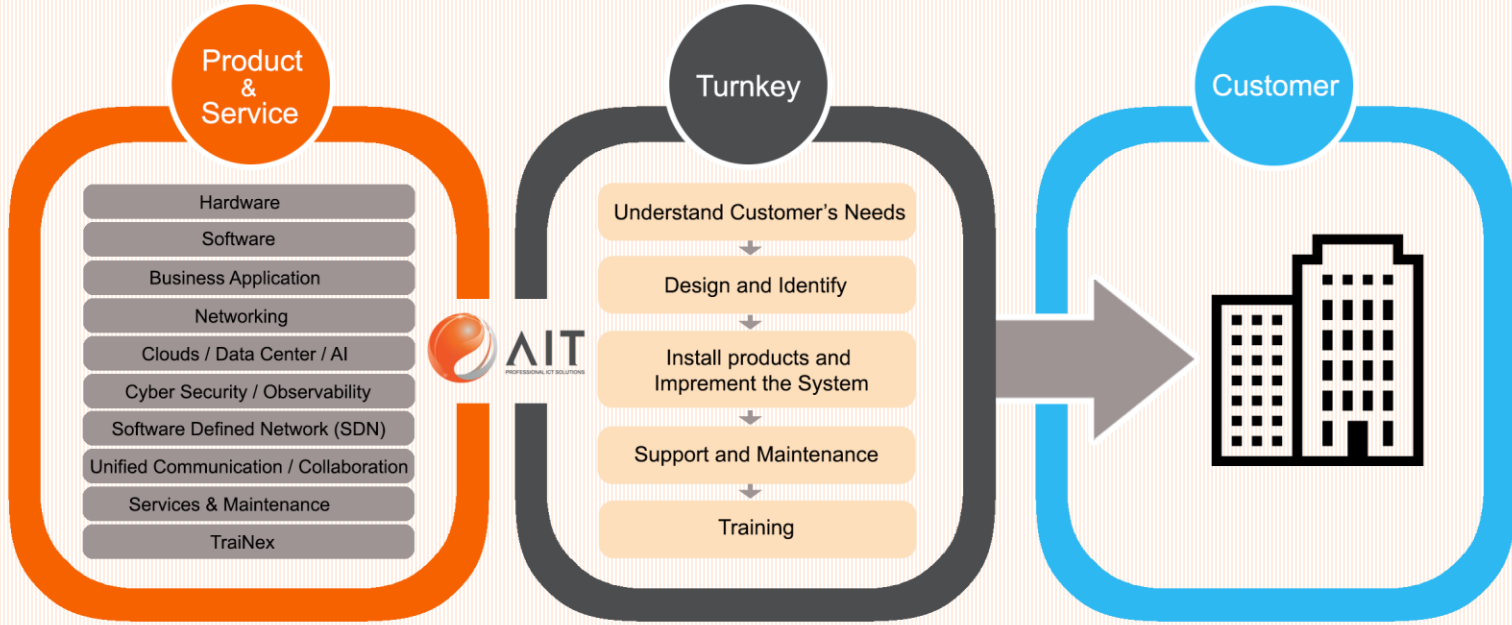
Product & Service

Hardware

Software

Business Application

Networking

Clouds / Data Center / AI

Cyber Security / Observability

Software Defined Network (SDN)

Unified Communication / Collaboration

Services & Maintenance

TraiNex

AIT
PROFESSIONAL ICT SOLUTIONS

Turnkey

Understand Customer's Needs

Design and Identify

Install products and Imprement the System

Support and Maintenance

Training

Customer